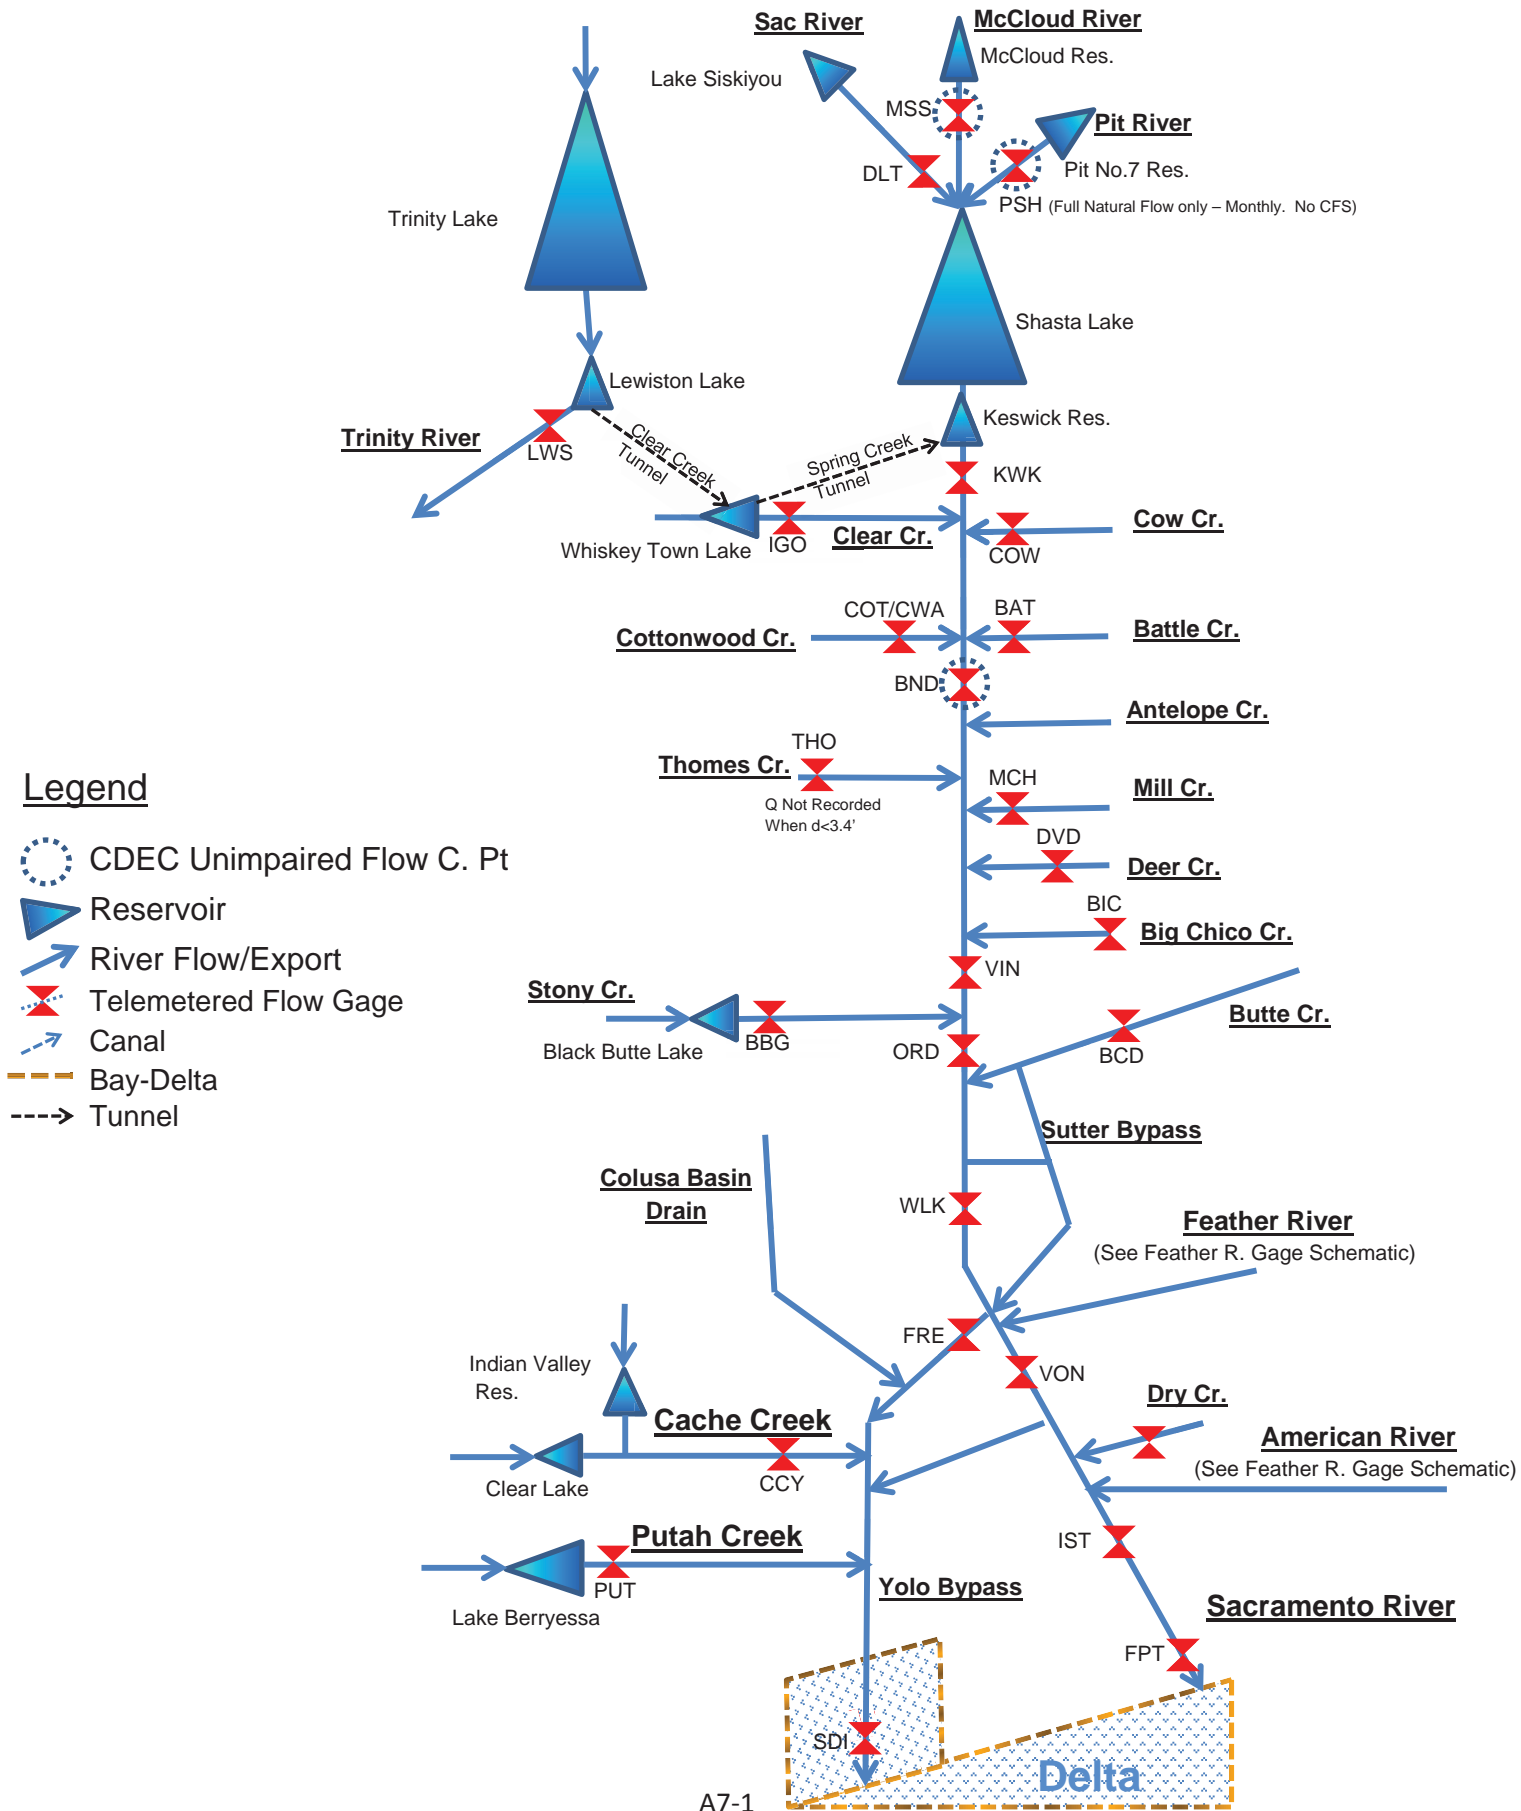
Sac River
McCloud River
McCloud Res.
Lake Siskiyou
MSS
Pit River
Pit No.7 Res.
DLT
PSH (Full Natural Flow only – Monthly. No CFS)
Trinity Lake
Shasta Lake
Lewiston Lake
Keswick Res.
Trinity River
LWS
Clear Creek Tunnel
Spring Creek Tunnel
KWK
Whiskey Town Lake
IGO
Clear Cr.
Cow Cr.
COW
COT/CWA
BAT
Cottonwood Cr.
Battle Cr.
BND
Antelope Cr.
THO
Thomes Cr.
Q Not Recorded When d<3.4'
MCH
Mill Cr.
DVD
Deer Cr.
BIC
Big Chico Cr.
VIN
Legend
CDEC Unimpaired Flow C. Pt
Reservoir
River Flow/Export
Telemetered Flow Gage
Canal
Bay-Delta
Tunnel
Stony Cr.
Black Butte Lake
BBG
ORD
Butte Cr.
BCD
Sutter Bypass
Colusa Basin Drain
WLK
Feather River
(See Feather R. Gage Schematic)
FRE
VON
Indian Valley Res.
Cache Creek
Dry Cr.
American River
(See Feather R. Gage Schematic)
Clear Lake
CCY
IST
Putah Creek
PUT
Yolo Bypass
Sacramento River
Lake Berryessa
FPT
SDI
Delta
A7-1